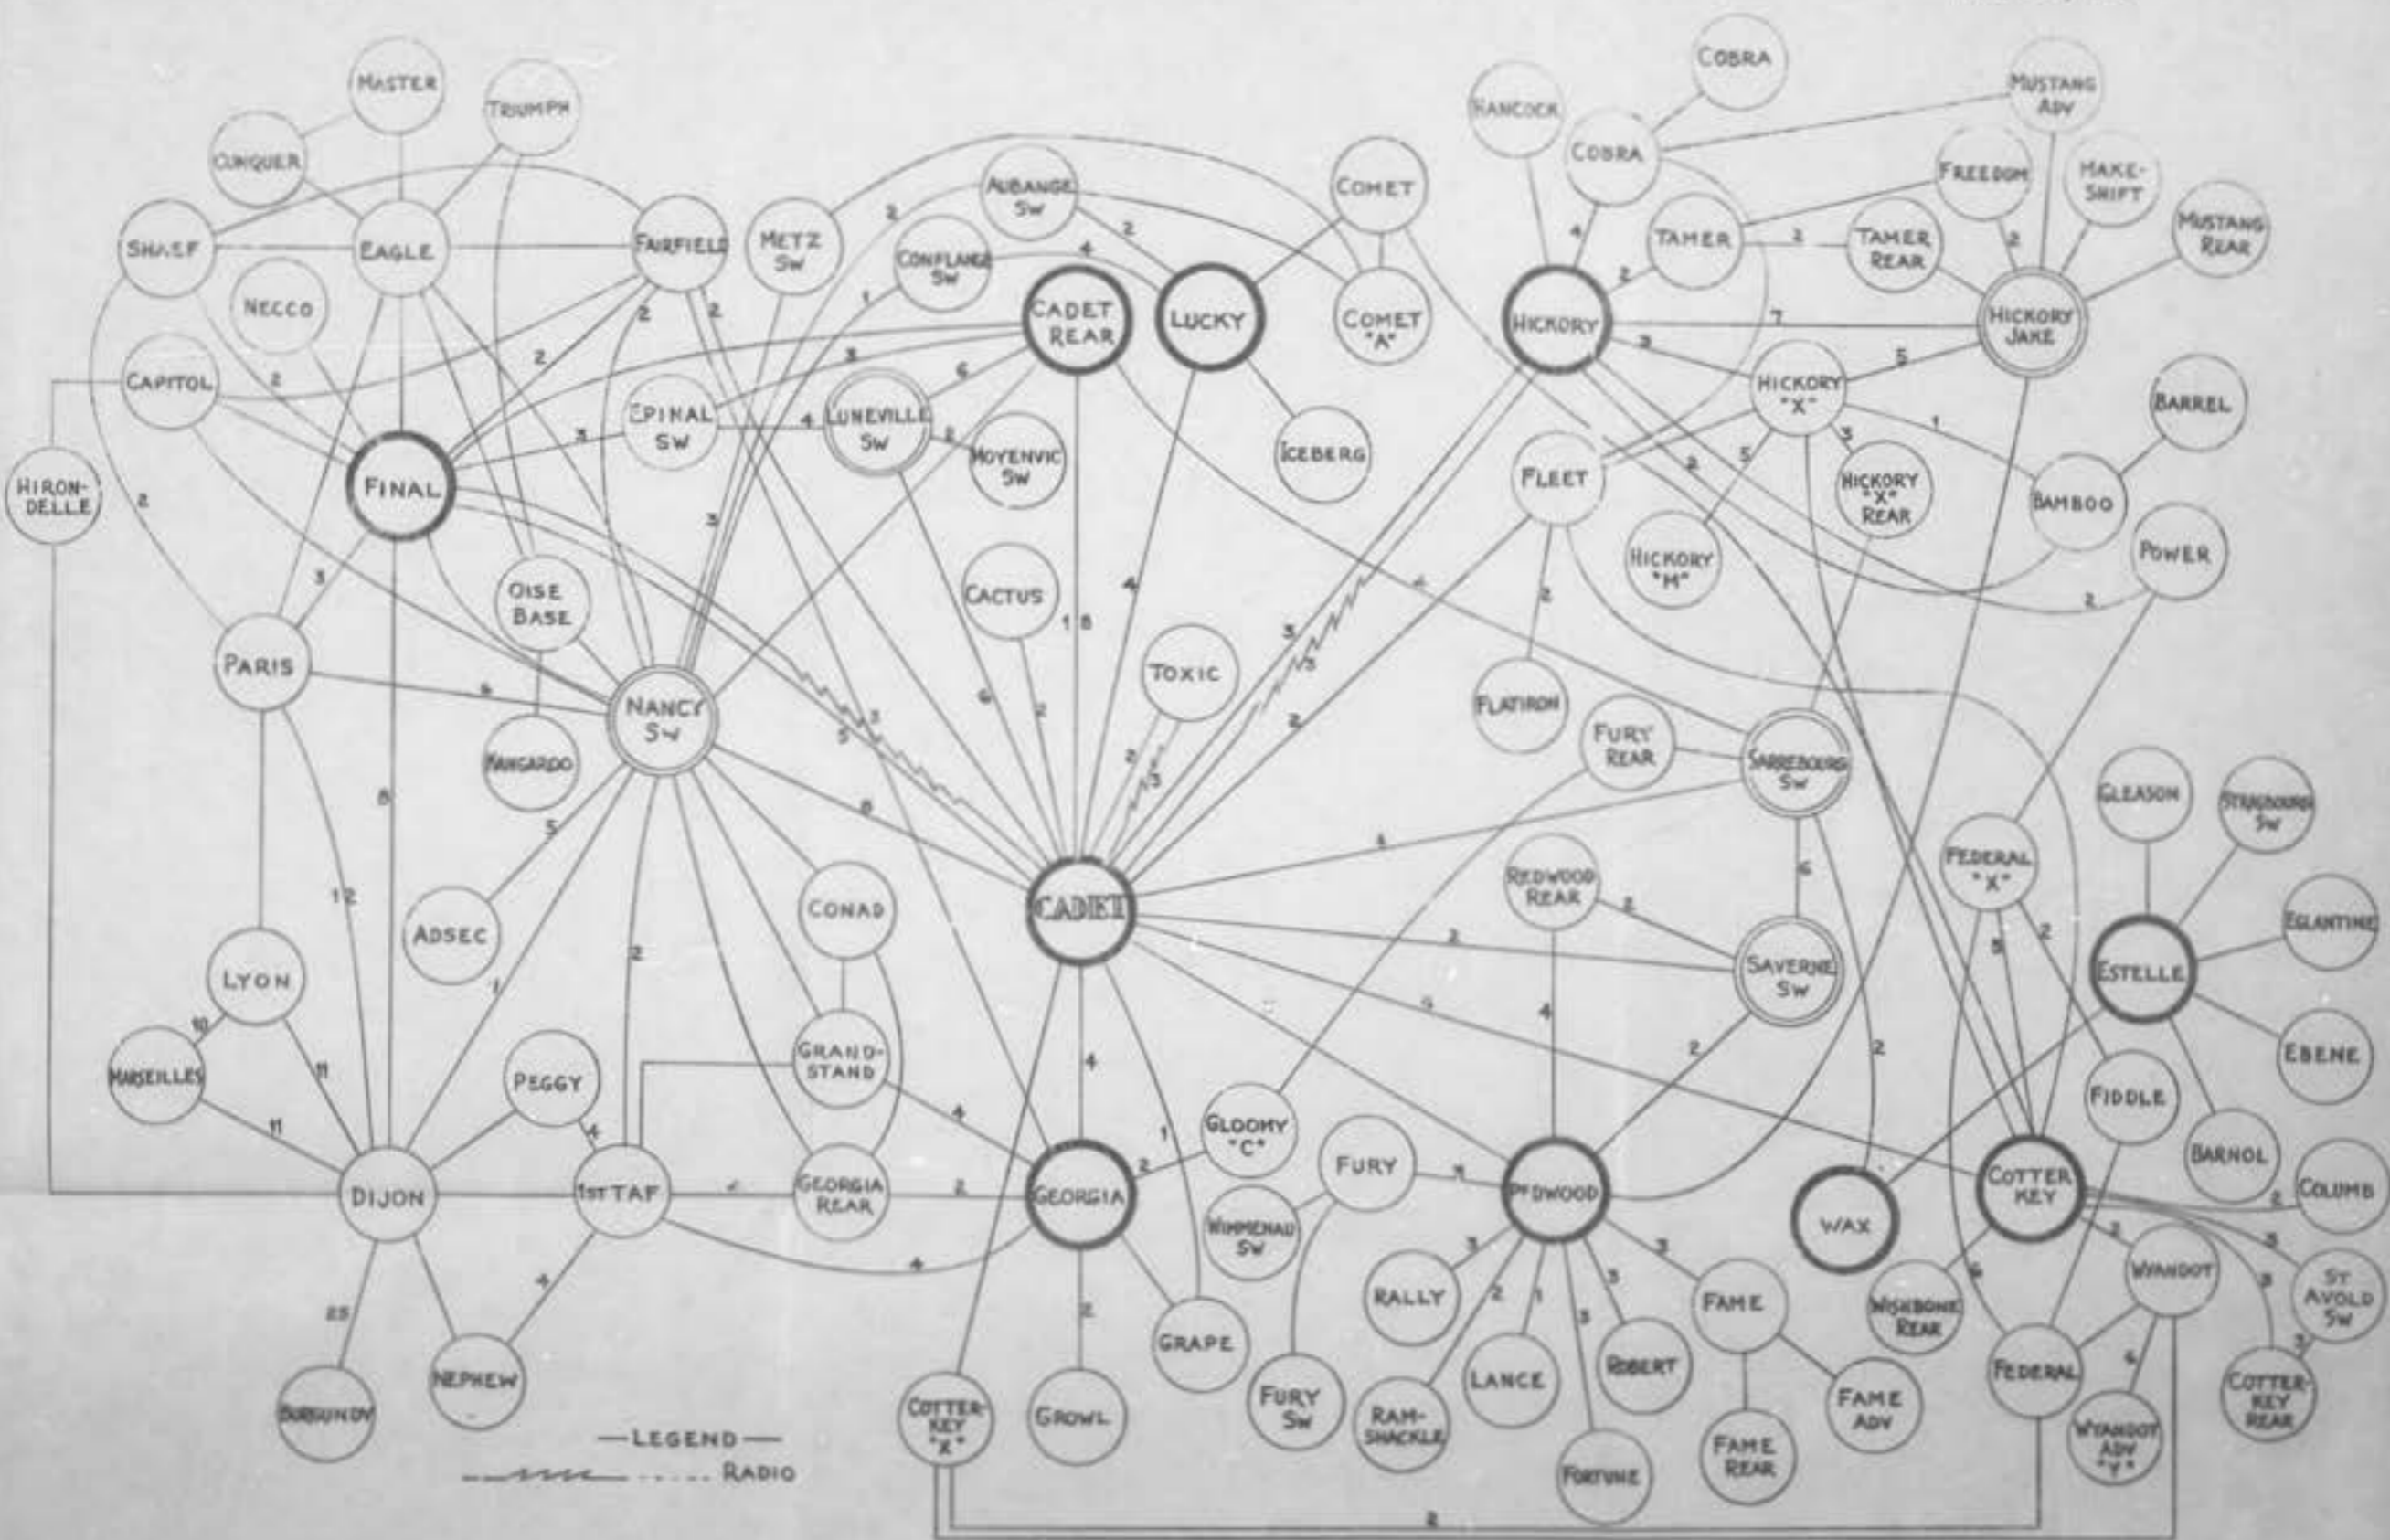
MASTER
TRIUMPH
CONQUER
SHAEF
EAGLE
FAIRFIELD
METZ SW
AUBANGE SW
CONFLANS SW
CADET REAR
LUCKY
COMET
COMET "A"
HANCOCK
COBRA
COBRA
MUSTANG ADV
FREEDOM
MAKE-SHIFT
MUSTANG REAR
TAMER
TAMER REAR
HICKORY
HICKORY JAKE
NECCO
CAPITOL
EPINAL SW
LUNEVILLE SW
MOYENVIC SW
ICEBERG
HICKORY "X"
BARREL
HIRON-DELLE
FINAL
FLEET
HICKORY "X" REAR
BAMBOO
HICKORY "M"
POWER
OISE BASE
CACTUS
TOXIC
PARIS
NANCY SW
KANGAROO
FLATIRON
FURY REAR
SARREBOURG SW
GLEASON
STRASBOURG SW
REDWOOD REAR
FEDERAL "X"
EGLANTINE
ADSEC
CONAD
CADET
SAVERNE SW
ESTELLE
LYON
EBENE
MARSEILLES
PEGGY
GRAND-STAND
FIDDLE
BARNOL
GLOOMY "C"
FURY
COLUMB
DIJON
1ST TAF
GEORGIA REAR
GEORGIA
REDWOOD
WAX
COTTER KEY
WIMMENAU SW
WYANDOT
ST AVOLD SW
RALLY
FAME
WISHBONE REAR
GRAPE
FURY SW
LANCE
ROBERT
FEDERAL
COTTER-KEY REAR
NEPHEW
BURGUNDY
COTTER-KEY "X"
GROWL
RAM-SHACKLE
FORTUNE
FAME REAR
FAME ADV
WYANDOT ADV "Y"
—LEGEND—
..... RADIO